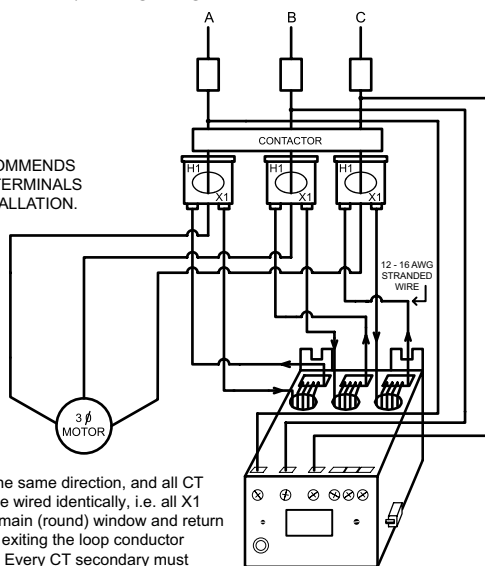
A
B
C
CONTACTOR
H1
X1
H1
X1
H1
X1
OMMENDS
TERMINALS
ALLATION.
12 - 16 AWG
STRANDED
WIRE
3 ∅
MOTOR

he same direction, and all CT e wired identically, i.e. all X1 main (round) window and return exiting the loop conductor Every CT secondary must